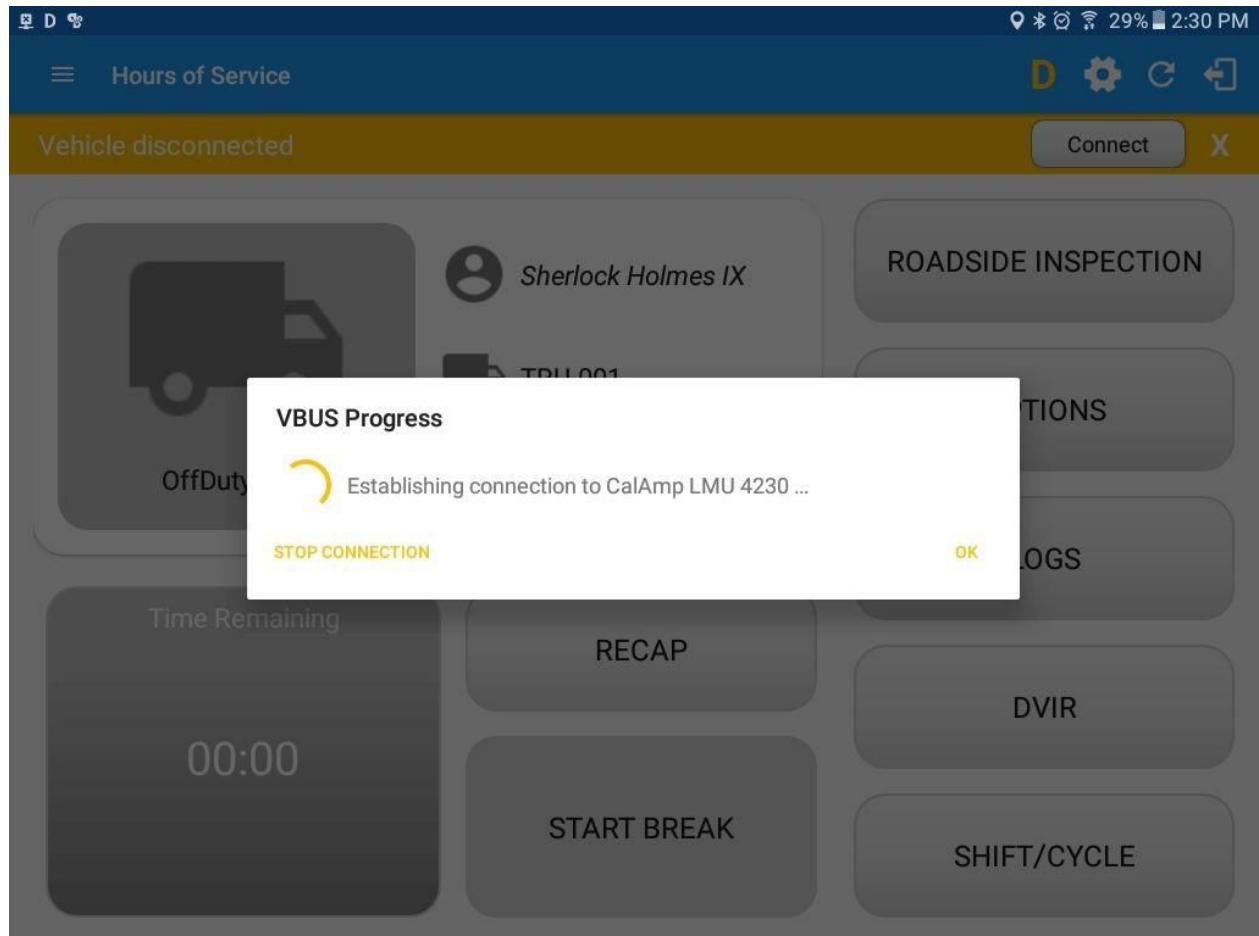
D 29% 2:30 PM

Hours of Service

D

Vehicle disconnected

Connect

X

Sherlock Holmes IX

ROADSIDE INSPECTION

TRU 001

VBUS Progress

Establishing connection to CalAmp LMU 4230 ...

STOP CONNECTION

OK

TIONS

OffDuty

LOGS

Time Remaining

RECAP

DVIR

00:00

START BREAK

SHIFT/CYCLE